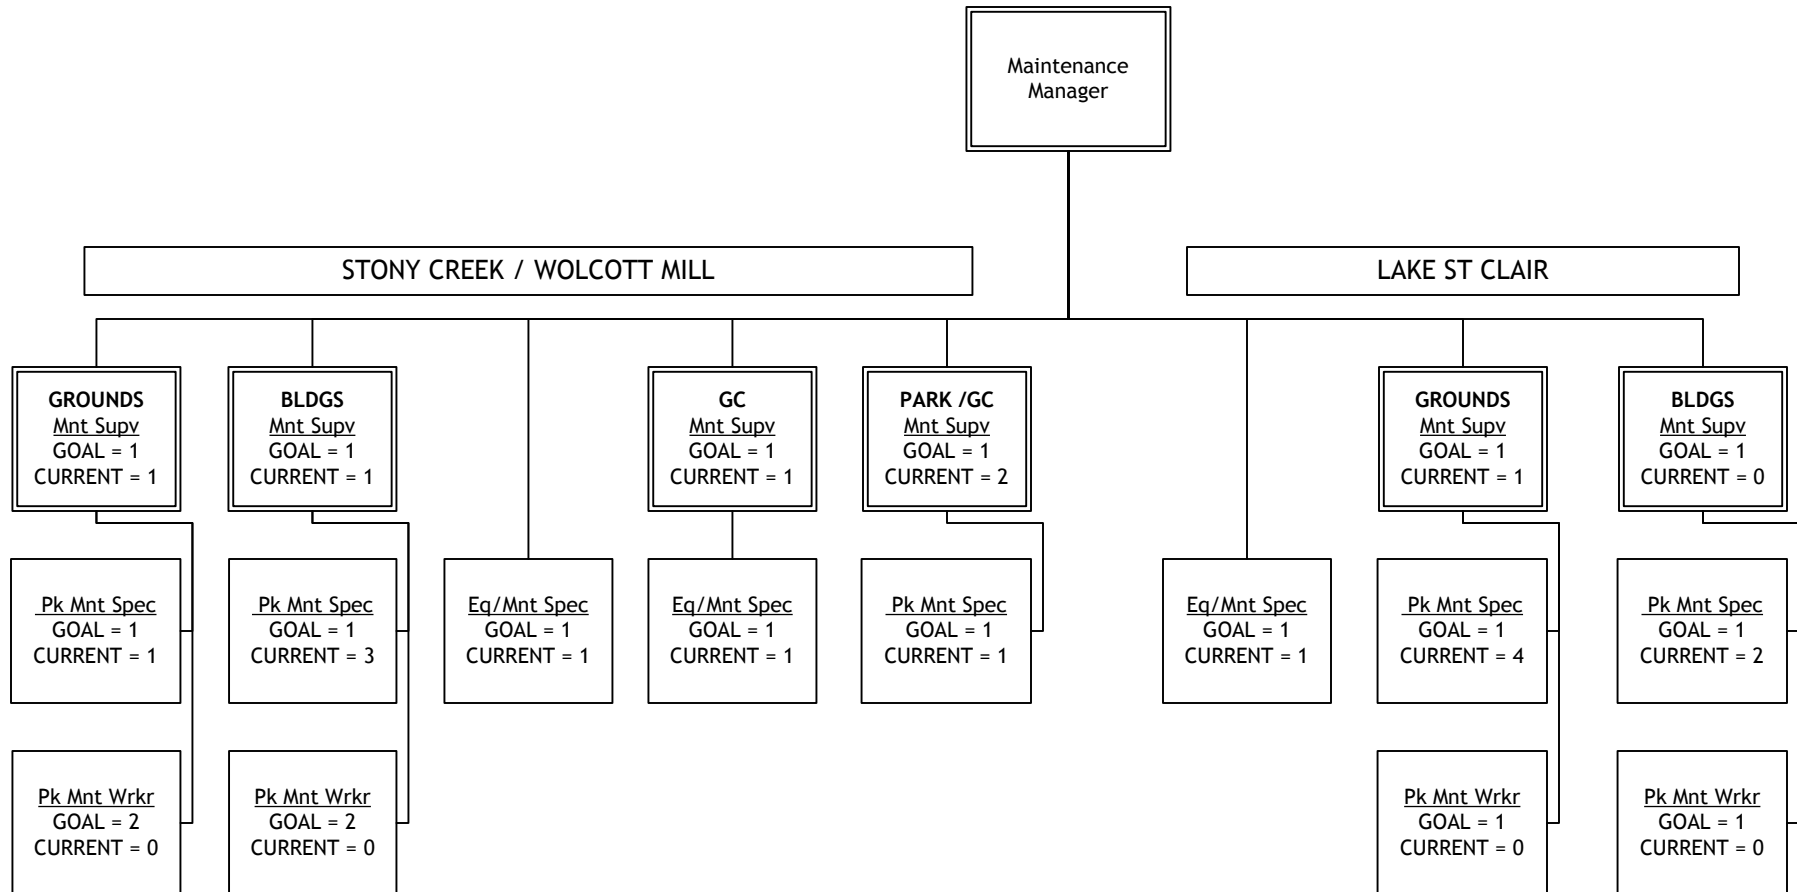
Maintenance Manager

STONY CREEK / WOLCOTT MILL

LAKE ST CLAIR

GROUNDS
Mnt Supv
GOAL = 1
CURRENT = 1

BLDGS
Mnt Supv
GOAL = 1
CURRENT = 1

GC
Mnt Supv
GOAL = 1
CURRENT = 1

PARK /GC
Mnt Supv
GOAL = 1
CURRENT = 2

GROUNDS
Mnt Supv
GOAL = 1
CURRENT = 1

BLDGS
Mnt Supv
GOAL = 1
CURRENT = 0

Pk Mnt Spec
GOAL = 1
CURRENT = 1

Pk Mnt Spec
GOAL = 1
CURRENT = 3

Eq/Mnt Spec
GOAL = 1
CURRENT = 1

Eq/Mnt Spec
GOAL = 1
CURRENT = 1

Pk Mnt Spec
GOAL = 1
CURRENT = 1

Eq/Mnt Spec
GOAL = 1
CURRENT = 1

Pk Mnt Spec
GOAL = 1
CURRENT = 4

Pk Mnt Spec
GOAL = 1
CURRENT = 2

Pk Mnt Wrkr
GOAL = 2
CURRENT = 0

Pk Mnt Wrkr
GOAL = 2
CURRENT = 0

Pk Mnt Wrkr
GOAL = 1
CURRENT = 0

Pk Mnt Wrkr
GOAL = 1
CURRENT = 0